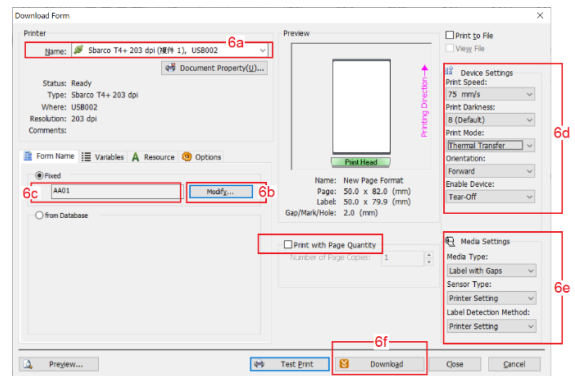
Download Form

Printer

Name: Sbarco T4+ 203 dpi (複件 1), USB002

6a

Document Property(U)...

Status: Ready
Type: Sbarco T4+ 203 dpi
Where: USB002
Resolution: 203 dpi
Comments:

Preview

Print Head

Printing Direction

Name: New Page Format
Page: 50.0 x 82.0 (mm)
Label: 50.0 x 79.9 (mm)
Gap/Mark/Hole: 2.0 (mm)

Print to File
View File

Device Settings
Print Speed:
75 mm/s
Print Darkness:
8 (Default)
Print Mode:
Thermal Transfer
Orientation:
Forward
Enable Device:
Tear-Off

6d

Form Name | Variables | Resource | Options

Fixed

AA01

6c

Modify...

6b

from Database

Print with Page Quantity

Number of Page Copies: 1

Media Settings
Media Type:
Label with Gaps
Sensor Type:
Printer Setting
Label Detection Method:
Printer Setting

6e

6f

Preview...

Test Print

Download

Close

Cancel